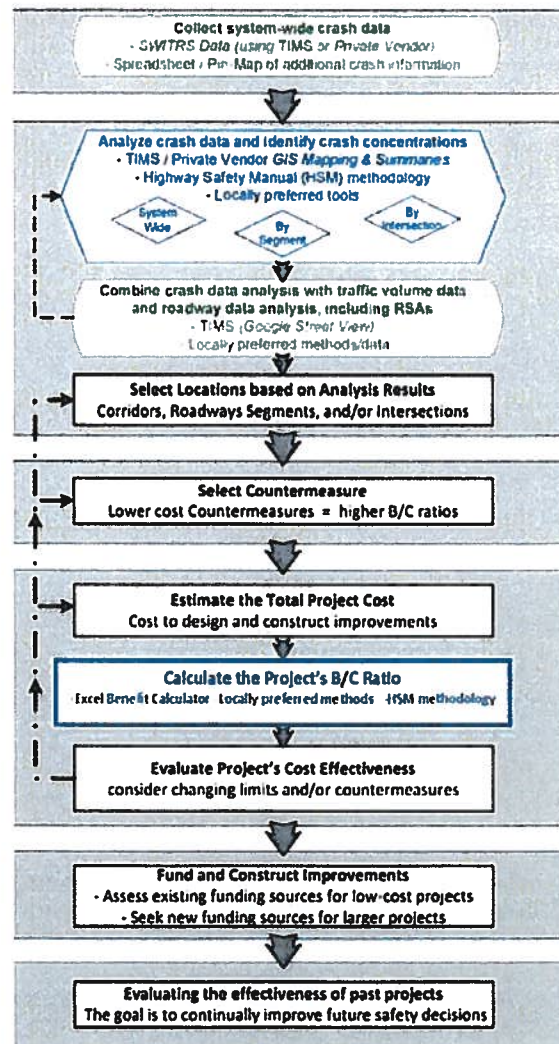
Collect system-wide crash data
- SWITRS Data (using TIMS or Private Vendor)
- Spreadsheet / Pin-Map of additional crash information

Analyze crash data and identify crash concentrations
- TIMS / Private Vendor GIS Mapping & Summaries
- Highway Safety Manual (HSM) methodology
- Locally preferred tools

System Wide
By Segment
By Intersection

Combine crash data analysis with traffic volume data and roadway data analysis, including RSAs
- TIMS (Google Street View)
- Locally preferred methods/data

Select Locations based on Analysis Results
Corridors, Roadways Segments, and/or Intersections

Select Countermeasure
Lower cost Countermeasures = higher B/C ratios

Estimate the Total Project Cost
Cost to design and construct improvements

Calculate the Project's B/C Ratio
Excel Benefit Calculator Locally preferred methods HSM methodology

Evaluate Project's Cost Effectiveness
consider changing limits and/or countermeasures

Fund and Construct Improvements
- Assess existing funding sources for low-cost projects
- Seek new funding sources for larger projects

Evaluating the effectiveness of past projects
The goal is to continually improve future safety decisions